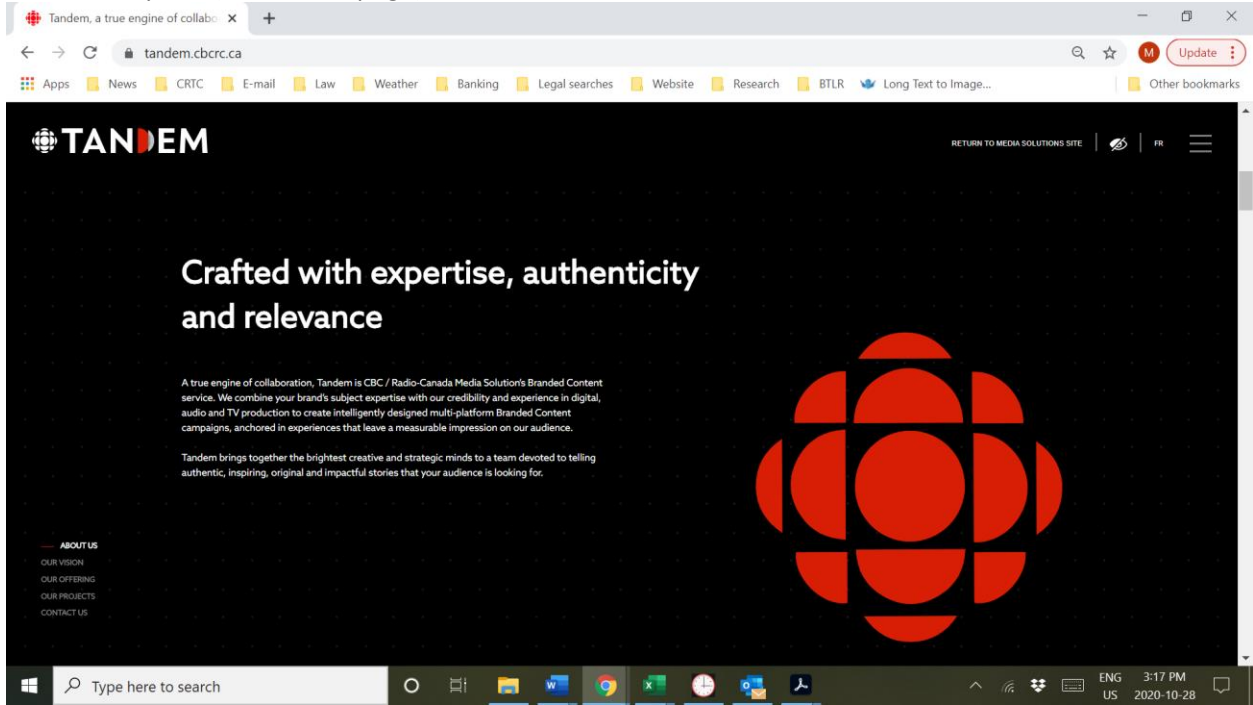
Tandem, a true engine of collabo ×
+
tandem.cbcrc.ca
M
Update
Apps News CRTC E-mail Law Weather Banking Legal searches Website Research BTLR Long Text to Image... Other bookmarks

TANDEM

RETURN TO MEDIA SOLUTIONS SITE | FR

Crafted with expertise, authenticity and relevance

A true engine of collaboration, Tandem is CBC / Radio-Canada Media Solution's Branded Content service. We combine your brand's subject expertise with our credibility and experience in digital, audio and TV production to create intelligently designed multi-platform Branded Content campaigns, anchored in experiences that leave a measurable impression on our audience.

Tandem brings together the brightest creative and strategic minds to a team devoted to telling authentic, inspiring, original and impactful stories that your audience is looking for.

ABOUT US
OUR VISION
OUR OFFERING
OUR PROJECTS
CONTACT US

Type here to search
ENG US 3:17 PM 2020-10-28